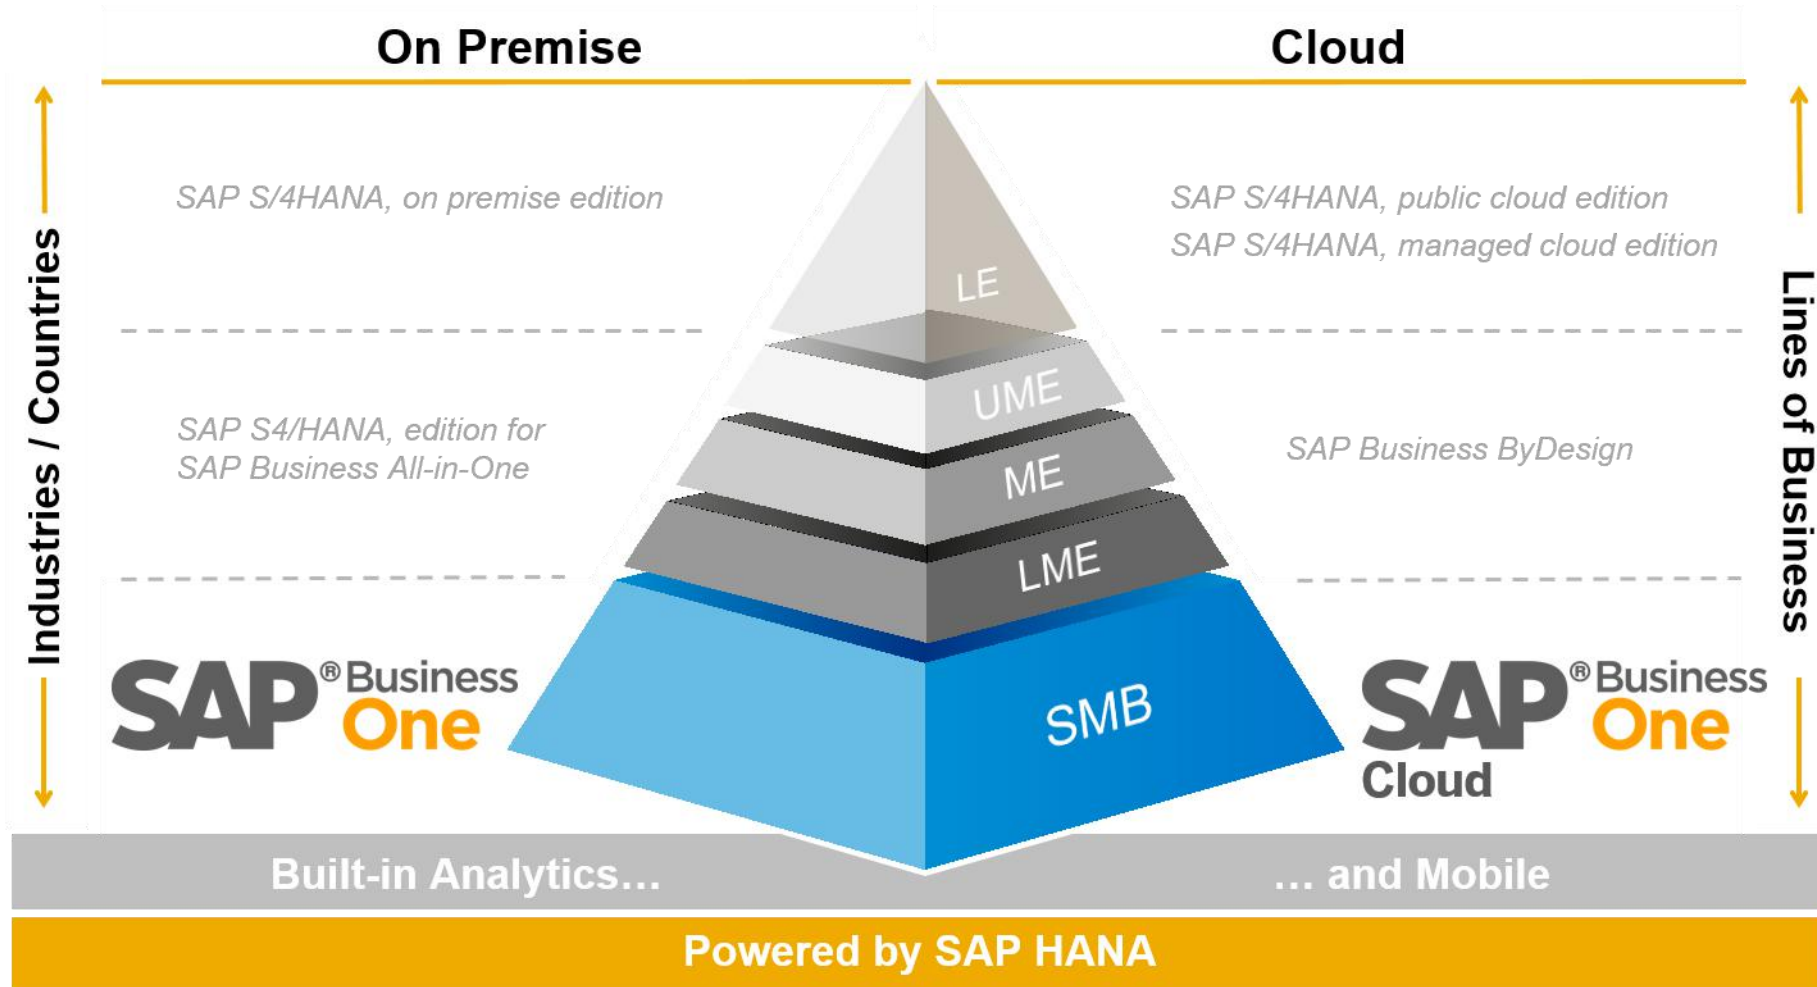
On Premise

Cloud

Industries / Countries

SAP S/4HANA, on premise edition

SAP S/4HANA, public cloud edition

SAP S/4HANA, managed cloud edition

Lines of Business

LE

UME

ME

LME

SMB

SAP S4/HANA, edition for SAP Business All-in-One

SAP Business ByDesign

SAP® Business One

SAP® Business One Cloud

Built-in Analytics…

… and Mobile

Powered by SAP HANA